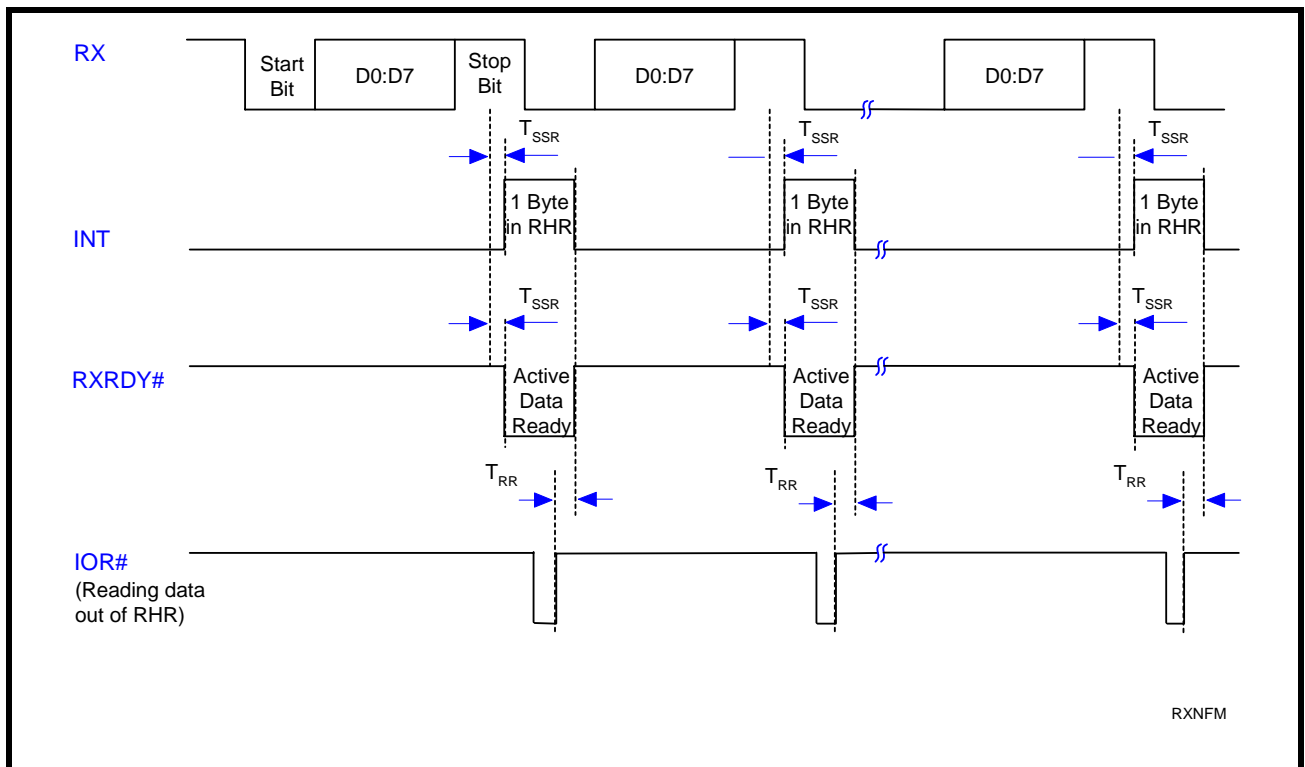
RX

Start Bit

D0:D7

Stop Bit

D0:D7

D0:D7

$T_{SSR}$

$T_{SSR}$

$T_{SSR}$

INT

1 Byte in RHR

1 Byte in RHR

1 Byte in RHR

$T_{SSR}$

$T_{SSR}$

$T_{SSR}$

RXRDY#

Active Data Ready

Active Data Ready

Active Data Ready

$T_{RR}$

$T_{RR}$

$T_{RR}$

IOR#
(Reading data out of RHR)

RXNFM